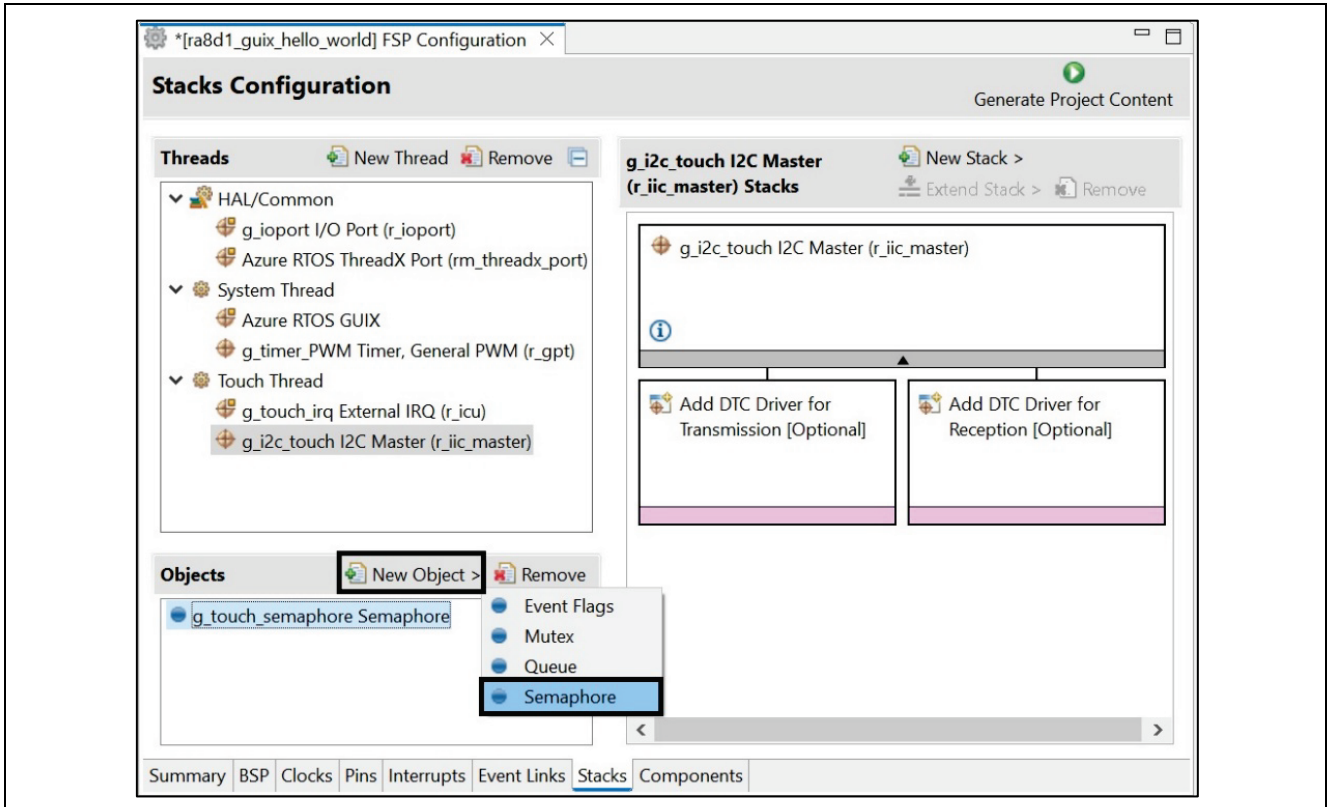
*[ra8d1_guix_hello_world] FSP Configuration ×

Stacks Configuration

Generate Project Content

Threads
New Thread
Remove

HAL/Common
g_ioport I/O Port (r_ioport)
Azure RTOS ThreadX Port (rm_threadx_port)
System Thread
Azure RTOS GUIX
g_timer_PWM Timer, General PWM (r_gpt)
Touch Thread
g_touch_irq External IRQ (r_icu)
g_i2c_touch I2C Master (r_iic_master)

g_i2c_touch I2C Master (r_iic_master) Stacks
New Stack >
Extend Stack >
Remove

g_i2c_touch I2C Master (r_iic_master)

Add DTC Driver for Transmission [Optional]

Add DTC Driver for Reception [Optional]

Objects
New Object >
Remove

g_touch_semaphore Semaphore

Event Flags
Mutex
Queue
Semaphore

Summary | BSP | Clocks | Pins | Interrupts | Event Links | Stacks | Components